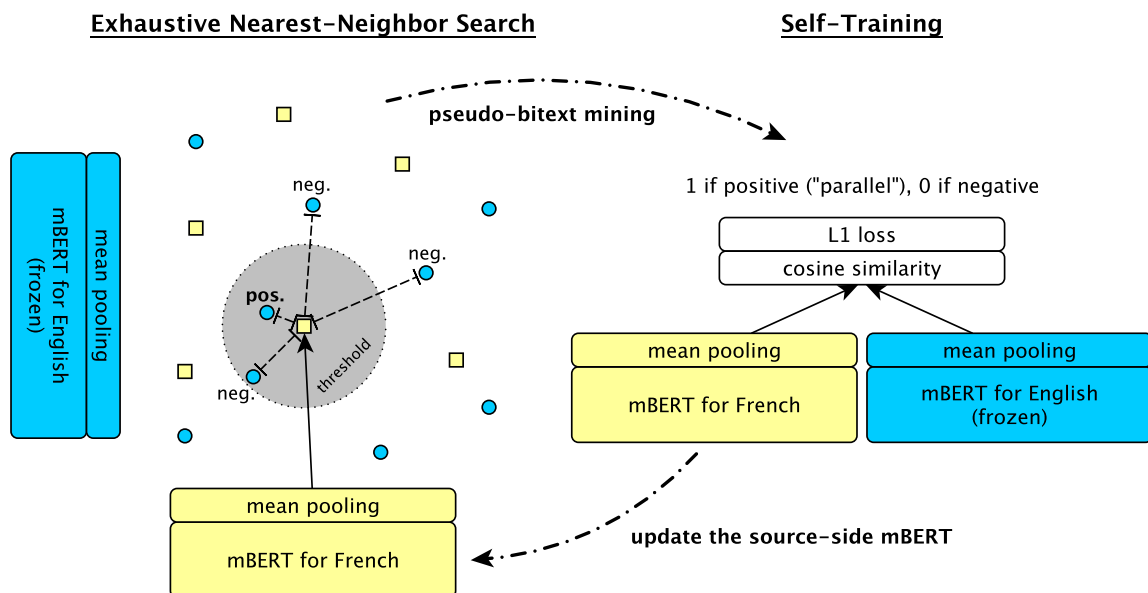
Exhaustive Nearest-Neighbor Search

Self-Training

pseudo-bitext mining

mBERT for English (frozen)

mean pooling

neg.

neg.

pos.

threshold

neg.

1 if positive ("parallel"), 0 if negative

L1 loss

cosine similarity

mean pooling

mBERT for French

mean pooling

mBERT for English (frozen)

mean pooling

mBERT for French

update the source-side mBERT